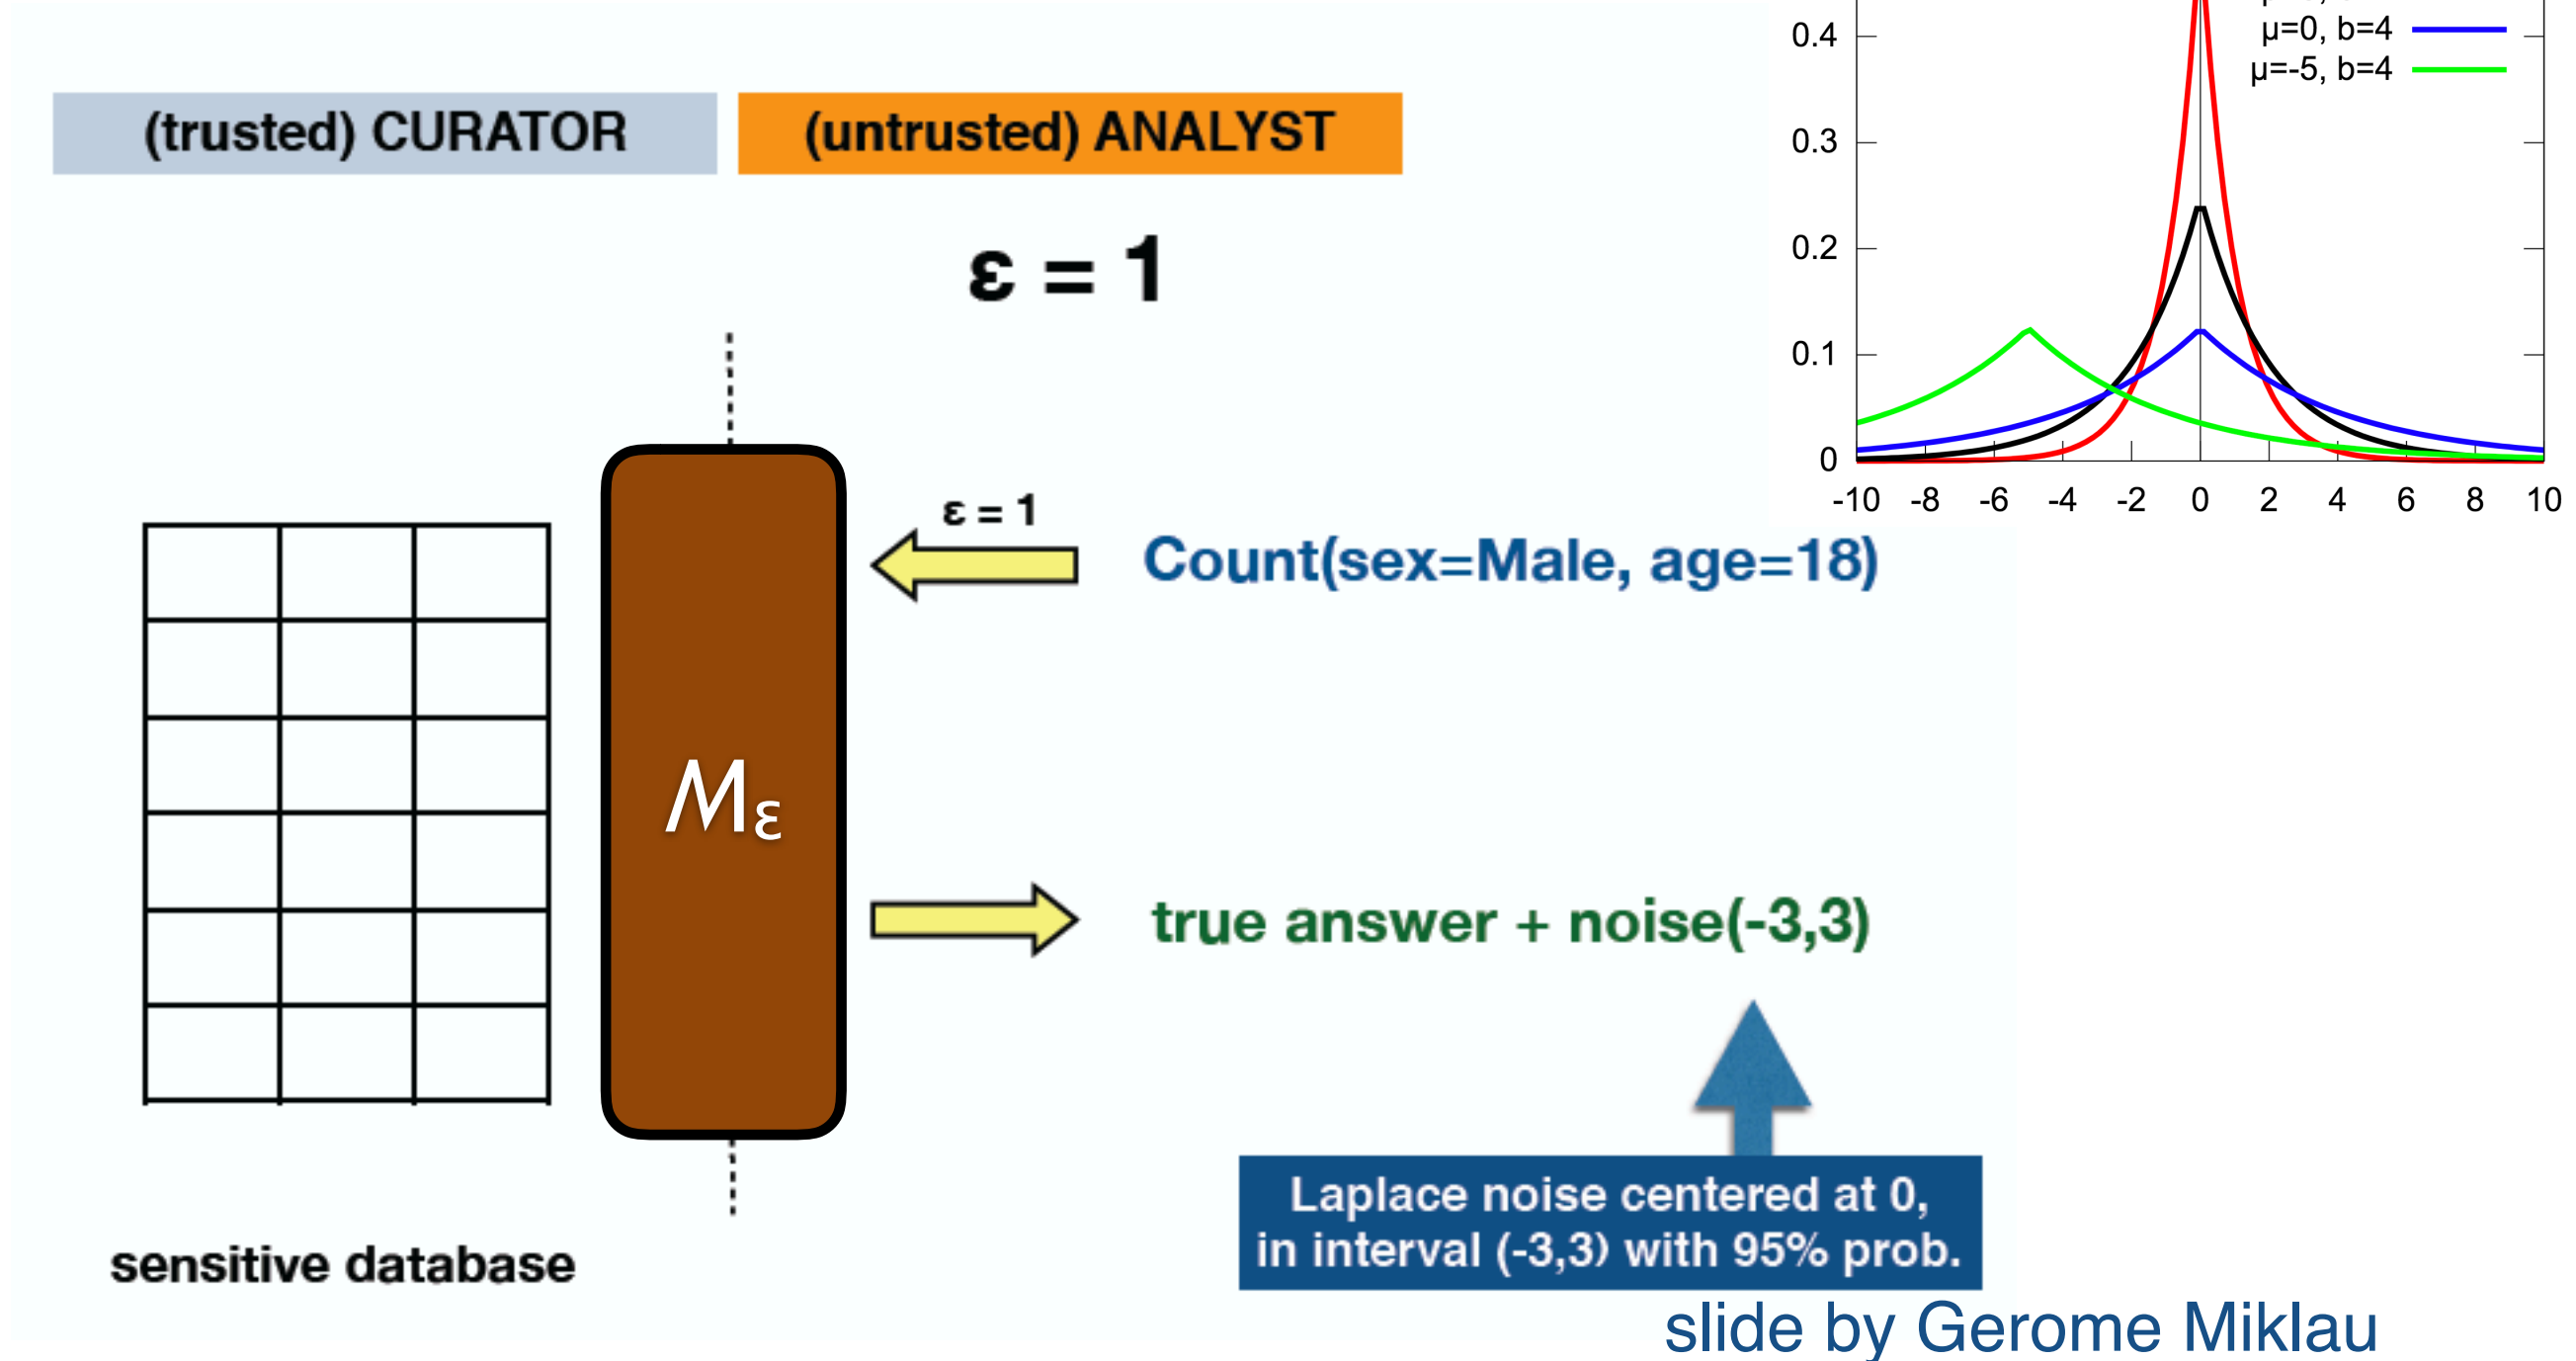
(trusted) CURATOR

(untrusted) ANALYST

ε = 1

μ=0, b=4
μ=-5, b=4

0.4
0.3
0.2
0.1
0
-10 -8 -6 -4 -2 0 2 4 6 8 10

ε = 1

Count(sex=Male, age=18)

$M_\varepsilon$

true answer + noise(-3,3)

sensitive database

Laplace noise centered at 0, in interval (-3,3) with 95% prob.

slide by Gerome Miklau